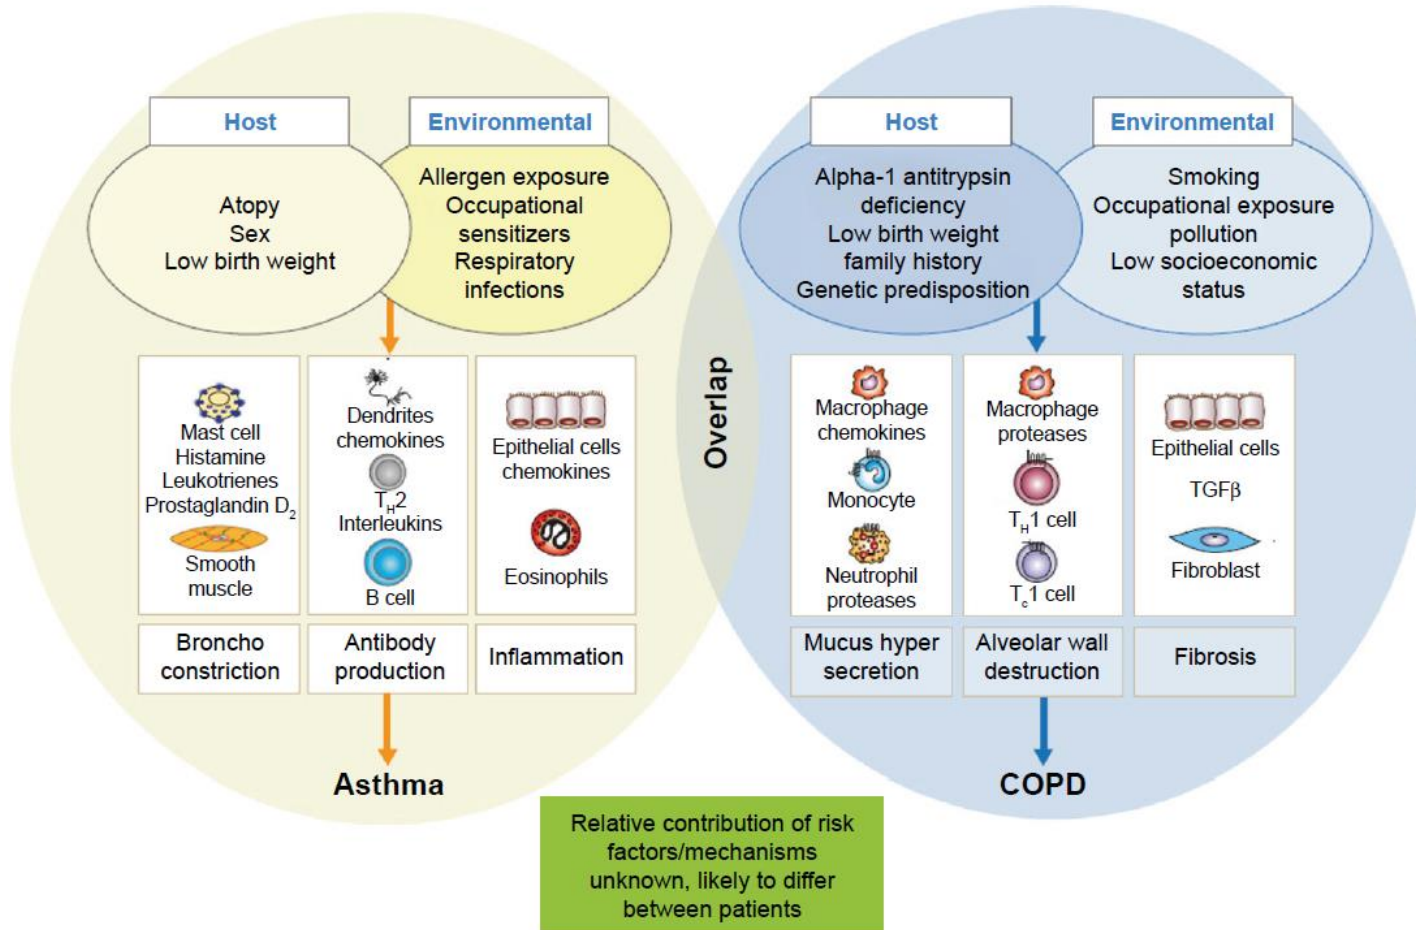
Host

Environmental

Atopy
Sex
Low birth weight

Allergen exposure
Occupational sensitizers
Respiratory infections

Mast cell
Histamine
Leukotrienes
Prostaglandin $D_2$
Smooth muscle

Dendrites chemokines
$T_H2$
Interleukins
B cell

Epithelial cells chemokines
Eosinophils

Broncho constriction

Antibody production

Inflammation

Asthma

Overlap

Host

Environmental

Alpha-1 antitrypsin deficiency
Low birth weight
family history
Genetic predisposition

Smoking
Occupational exposure
pollution
Low socioeconomic status

Macrophage chemokines
Monocyte
Neutrophil proteases

Macrophage proteases
$T_H1$ cell
$T_c1$ cell

Epithelial cells
TGFβ
Fibroblast

Mucus hyper secretion

Alveolar wall destruction

Fibrosis

COPD

Relative contribution of risk factors/mechanisms unknown, likely to differ between patients